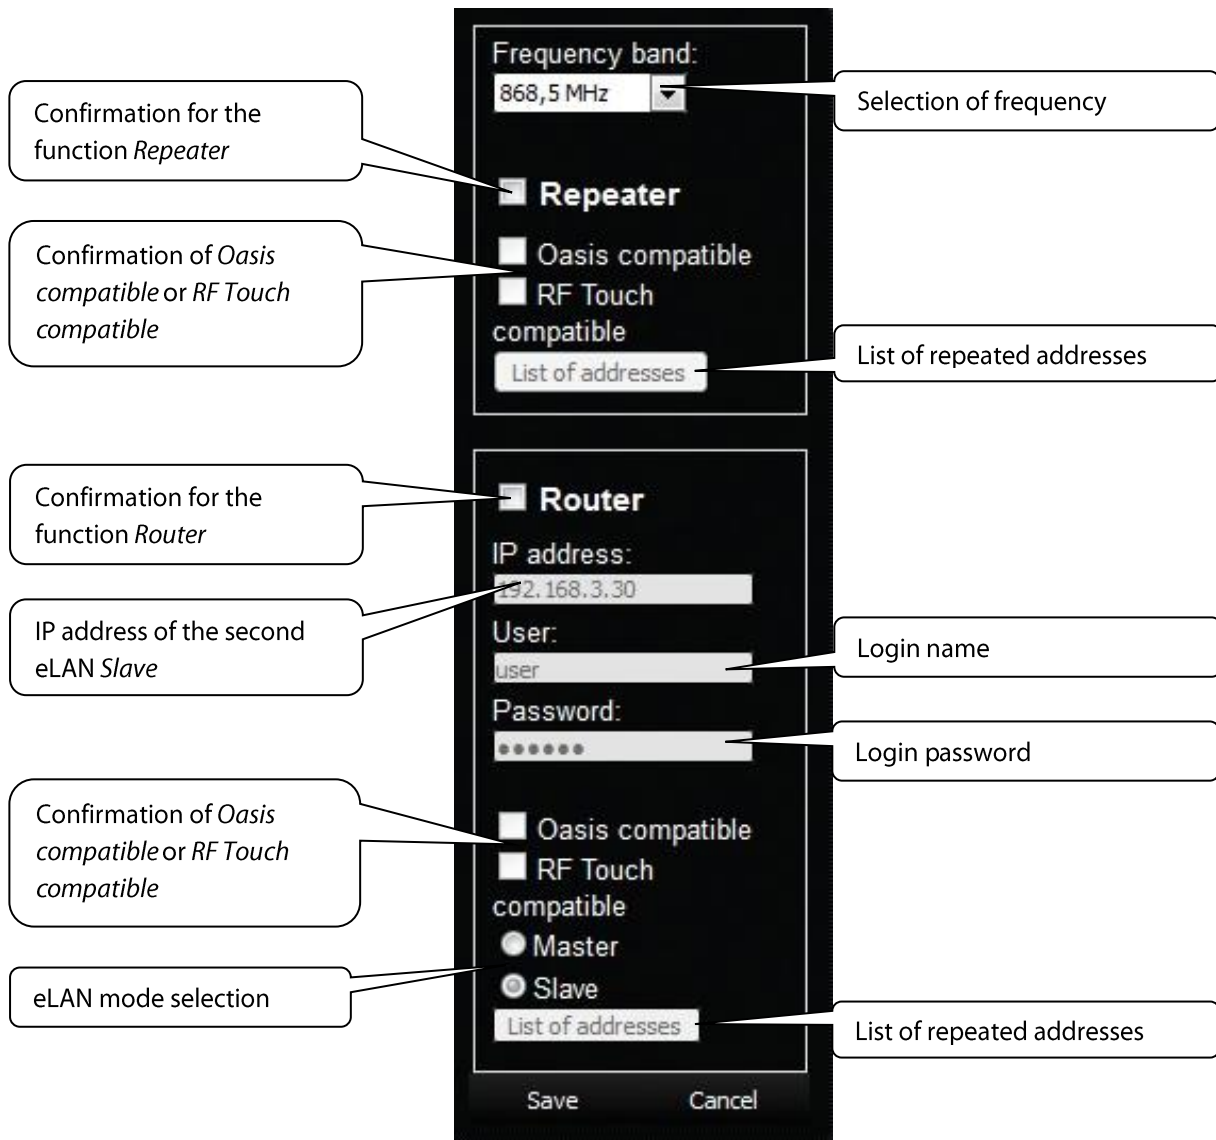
Frequency band:
868,5 MHz

Selection of frequency

Confirmation for the function *Repeater*

Repeater

Confirmation of *Oasis compatible* or *RF Touch compatible*

Oasis compatible
RF Touch compatible
List of addresses

List of repeated addresses

Confirmation for the function *Router*

Router

IP address:
192.168.3.30

IP address of the second eLAN *Slave*

User:
user

Login name

Password:
••••••

Login password

Confirmation of *Oasis compatible* or *RF Touch compatible*

Oasis compatible
RF Touch compatible
Master
Slave

eLAN mode selection

List of addresses

List of repeated addresses

Save
Cancel